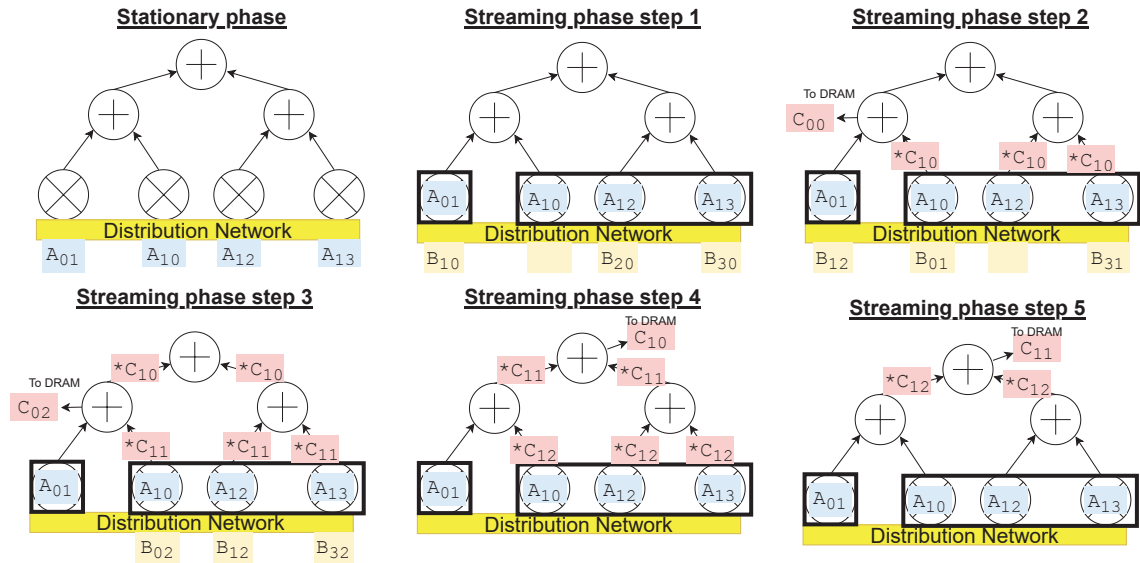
Stationary phase

Distribution Network

$A_{01}$ $A_{10}$ $A_{12}$ $A_{13}$

Streaming phase step 1

$A_{01}$ $A_{10}$ $A_{12}$ $A_{13}$

Distribution Network

$B_{10}$ $B_{20}$ $B_{30}$

Streaming phase step 2

To DRAM

$C_{00}$

$*C_{10}$ $*C_{10}$ $*C_{10}$

$A_{01}$ $A_{10}$ $A_{12}$ $A_{13}$

Distribution Network

$B_{12}$ $B_{01}$ $B_{31}$

Streaming phase step 3

$*C_{10}$ $*C_{10}$

To DRAM

$C_{02}$

$*C_{11}$ $*C_{11}$ $*C_{11}$

$A_{01}$ $A_{10}$ $A_{12}$ $A_{13}$

Distribution Network

$B_{02}$ $B_{12}$ $B_{32}$

Streaming phase step 4

To DRAM

$C_{10}$

$*C_{11}$ $*C_{11}$

$*C_{12}$ $*C_{12}$ $*C_{12}$

$A_{01}$ $A_{10}$ $A_{12}$ $A_{13}$

Distribution Network

Streaming phase step 5

To DRAM

$C_{11}$

$*C_{12}$ $*C_{12}$

$A_{01}$ $A_{10}$ $A_{12}$ $A_{13}$

Distribution Network